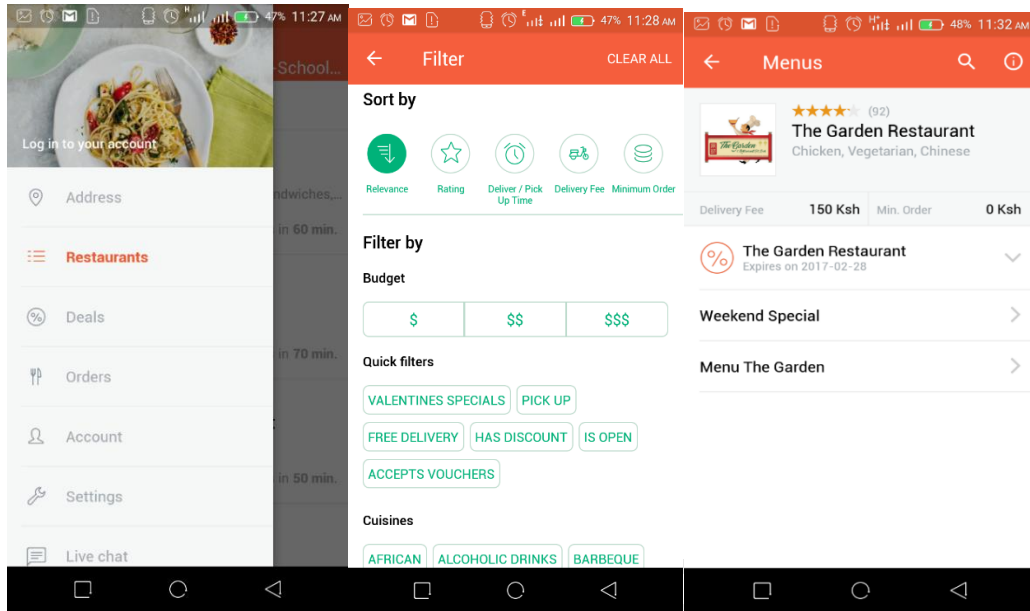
47% 11:27 AM

-School...

Log in to your account

Address

Restaurants

Deals

Orders

Account

Settings

Live chat

ndwiches,...

in 60 min.

in 70 min.

in 50 min.

47% 11:28 AM

Filter

CLEAR ALL

Sort by

Relevance

Rating

Deliver / Pick Up Time

Delivery Fee

Minimum Order

Filter by

Budget

| $ | $$ | $$$ |
|---|---|---|

Quick filters

VALENTINES SPECIALS

PICK UP

FREE DELIVERY

HAS DISCOUNT

IS OPEN

ACCEPTS VOUCHERS

Cuisines

AFRICAN

ALCOHOLIC DRINKS

BARBEQUE

48% 11:32 AM

Menus

(92)

The Garden Restaurant

Chicken, Vegetarian, Chinese

Delivery Fee 150 Ksh

Min. Order 0 Ksh

The Garden Restaurant

Expires on 2017-02-28

Weekend Special

Menu The Garden